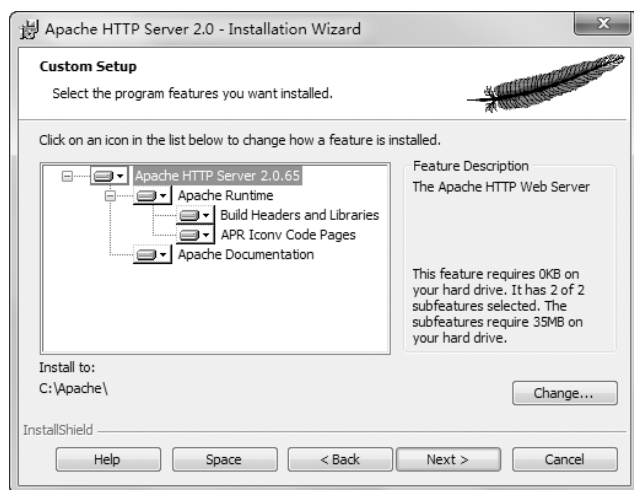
Apache HTTP Server 2.0 - Installation Wizard

Custom Setup

Select the program features you want installed.

Click on an icon in the list below to change how a feature is installed.

Apache HTTP Server 2.0.65
Apache Runtime
Build Headers and Libraries
APR Iconv Code Pages
Apache Documentation

Feature Description

The Apache HTTP Web Server

This feature requires 0KB on your hard drive. It has 2 of 2 subfeatures selected. The subfeatures require 35MB on your hard drive.

Install to:

C:\Apache\

Change...

InstallShield

Help

Space

< Back

Next >

Cancel